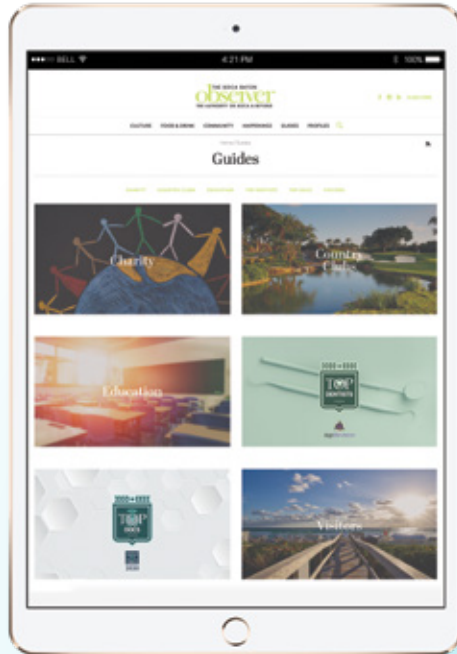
BELL

4:21 PM

100%

THE BOCA RATON
observer
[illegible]

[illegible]

CULTURE FOOD & DRINK COMMUNITY HAPPENINGS GUIDES PROFILES

Home / Guides

Guides

CHARITY COUNTRY CLUBS EDUCATION TOP DENTISTS TOP DOCS VISITORS

Charity

Country Clubs

Education

TOP DENTISTS

TOP DOCS

Visitors